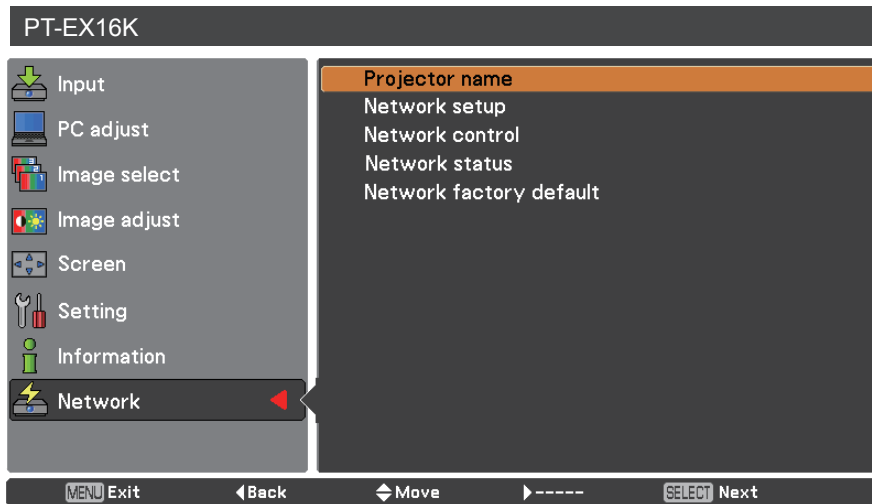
PT-EX16K

Input
PC adjust
Image select
Image adjust
Screen
Setting
Information
Network

Projector name
Network setup
Network control
Network status
Network factory default

MENU Exit ◀Back ◆Move ▶----- SELECT Next